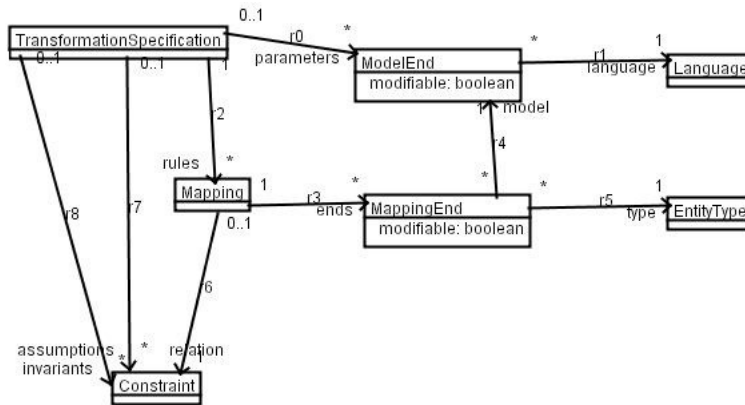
TransformationSpecification
0..1
r0
*
parameters
ModelEnd
modifiable: boolean
*
r1
1
language
Language
0..1
0..1
1
r2
1
model
r4
rules
*
Mapping
1
r3
*
ends
MappingEnd
modifiable: boolean
*
*
r5
1
type
EntityType
0..1
r8
r7
r6
assumptions
invariants
*
*
relation
1
Constraint